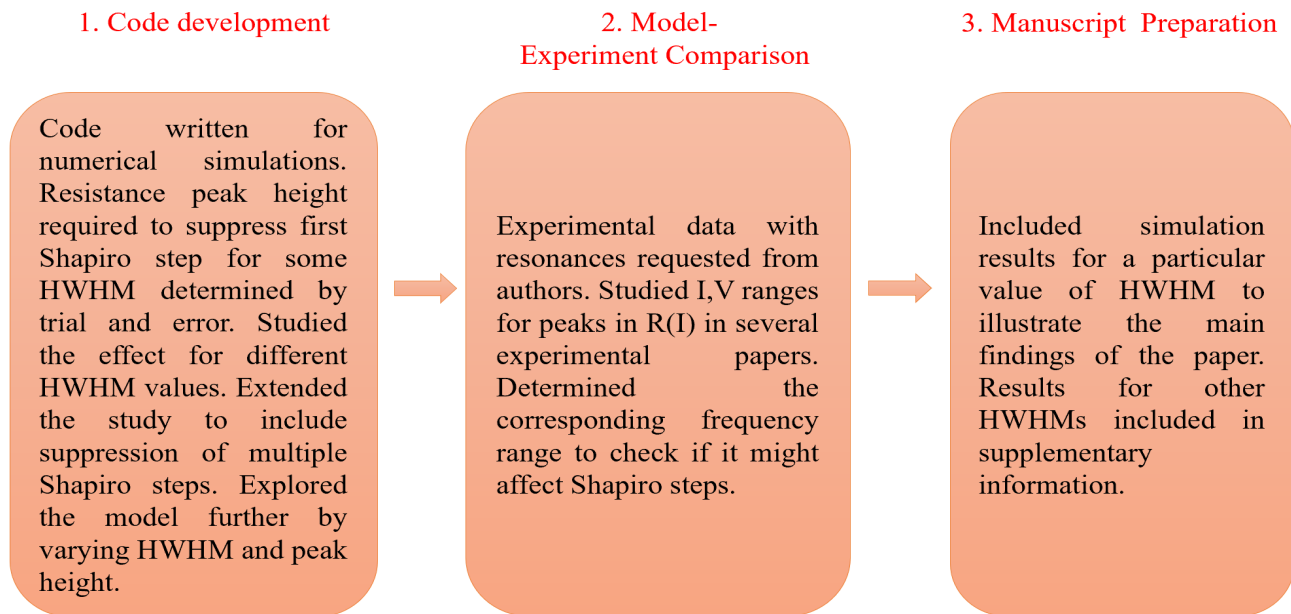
1. Code development

Code written for numerical simulations. Resistance peak height required to suppress first Shapiro step for some HWHM determined by trial and error. Studied the effect for different HWHM values. Extended the study to include suppression of multiple Shapiro steps. Explored the model further by varying HWHM and peak height.

2. Model-Experiment Comparison

Experimental data with resonances requested from authors. Studied I,V ranges for peaks in R(I) in several experimental papers. Determined the corresponding frequency range to check if it might affect Shapiro steps.

3. Manuscript Preparation

Included simulation results for a particular value of HWHM to illustrate the main findings of the paper. Results for other HWHMs included in supplementary information.